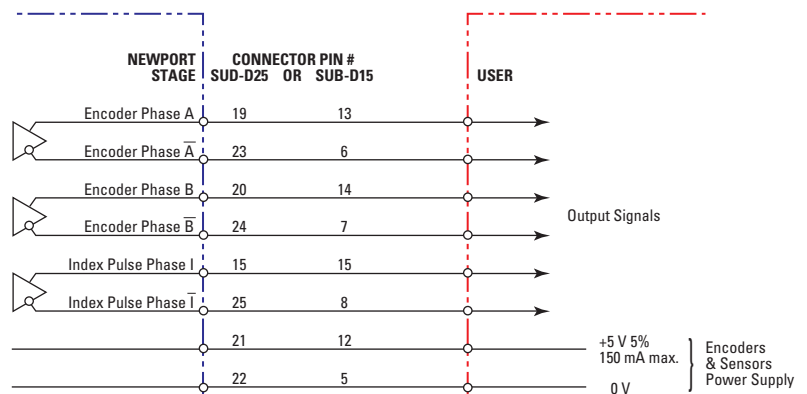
NEWPORT STAGE

CONNECTOR PIN #
SUD-D25 OR SUB-D15

USER

Encoder Phase A 19 13

Encoder Phase $\overline{A}$ 23 6

Encoder Phase B 20 14

Encoder Phase $\overline{B}$ 24 7

Output Signals

Index Pulse Phase I 15 15

Index Pulse Phase $\overline{I}$ 25 8

21 12 +5 V 5% 150 mA max.

22 5 0 V

Encoders & Sensors Power Supply